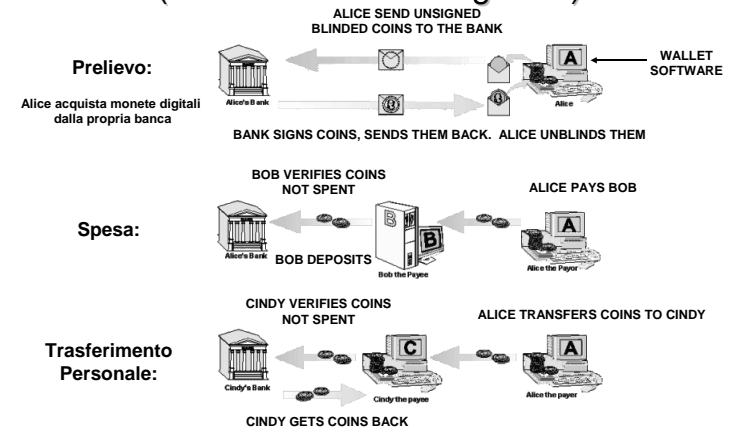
ALICE SEND UNSIGNED BLINDED COINS TO THE BANK

Prelievo:

Alice acquista monete digitali dalla propria banca

Alice's Bank

A

Alice

WALLET SOFTWARE

BANK SIGNS COINS, SENDS THEM BACK. ALICE UNBLINDS THEM

BOB VERIFIES COINS NOT SPENT

ALICE PAYS BOB

Spesa:

Alice's Bank

B

B

BOB DEPOSITS

Bob the Payee

A

Alice the Payor

CINDY VERIFIES COINS NOT SPENT

ALICE TRANSFERS COINS TO CINDY

Trasferimento Personale:

Cindy's Bank

C

Cindy the payee

A

Alice the payer

CINDY GETS COINS BACK